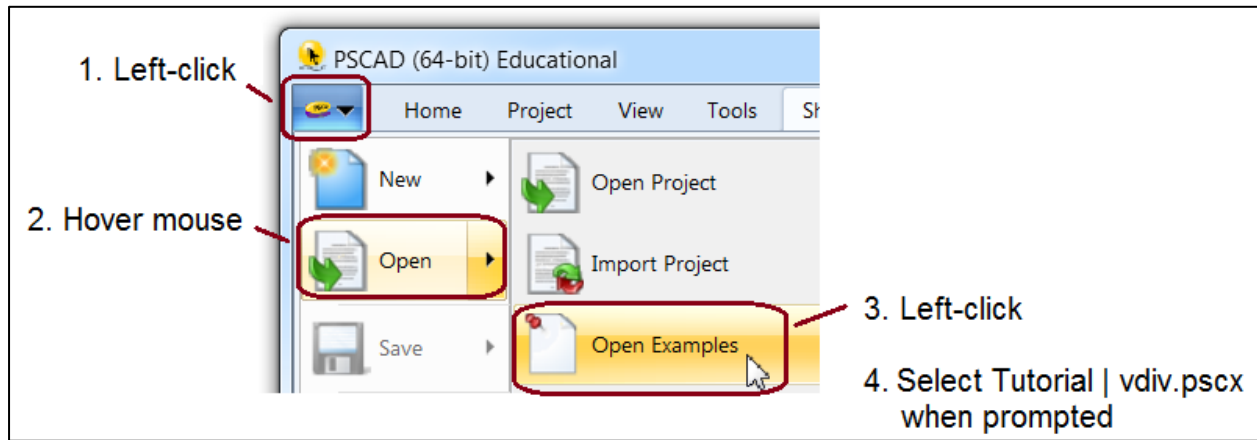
PSCAD (64-bit) Educational

1. Left-click

Home Project View Tools Sh

New

Open Project

2. Hover mouse

Open

Import Project

3. Left-click

Save

Open Examples

4. Select Tutorial | vdiv.pscx when prompted